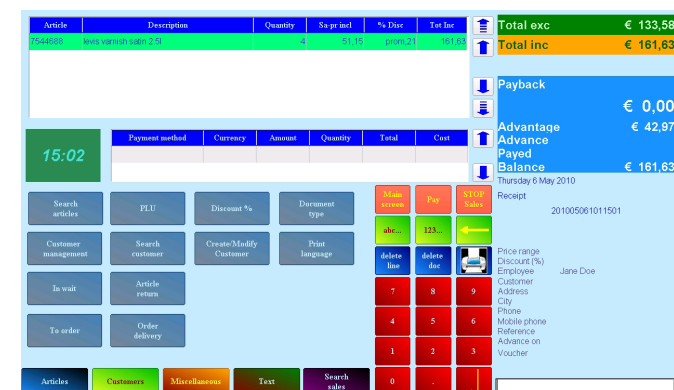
| Article | Description | Quantity | Sa-pr incl | % Disc | Tot Inc |
|---|---|---|---|---|---|
| 7544688 | levis varnish satin 2.5l | 4 | 51,15 | prom.21 | 161,63 |

Total exc € 133,58
Total inc € 161,63

Payback
€ 0,00
Advantage € 42,97
Advance
Payed
Balance € 161,63
Thursday 6 May 2010

Receipt
201005061011501

15:02

| Payment method | Currency | Amount | Quantity | Total | Cost |
|---|---|---|---|---|---|

Search articles
PLU
Discount %
Document type
Customer management
Search customer
Create/Modify Customer
Print language
In wait
Article return
To order
Order delivery

Main screen
Pay
STOP Sales
abc...
123...
delete line
delete doc
7
8
9
4
5
6
1
2
3
0
.

Price range
Discount (%)
Employee Jane Doe
Customer
Address
City
Phone
Mobile phone
Reference
Advance on
Voucher

Articles
Customers
Miscellaneous
Text
Search sales